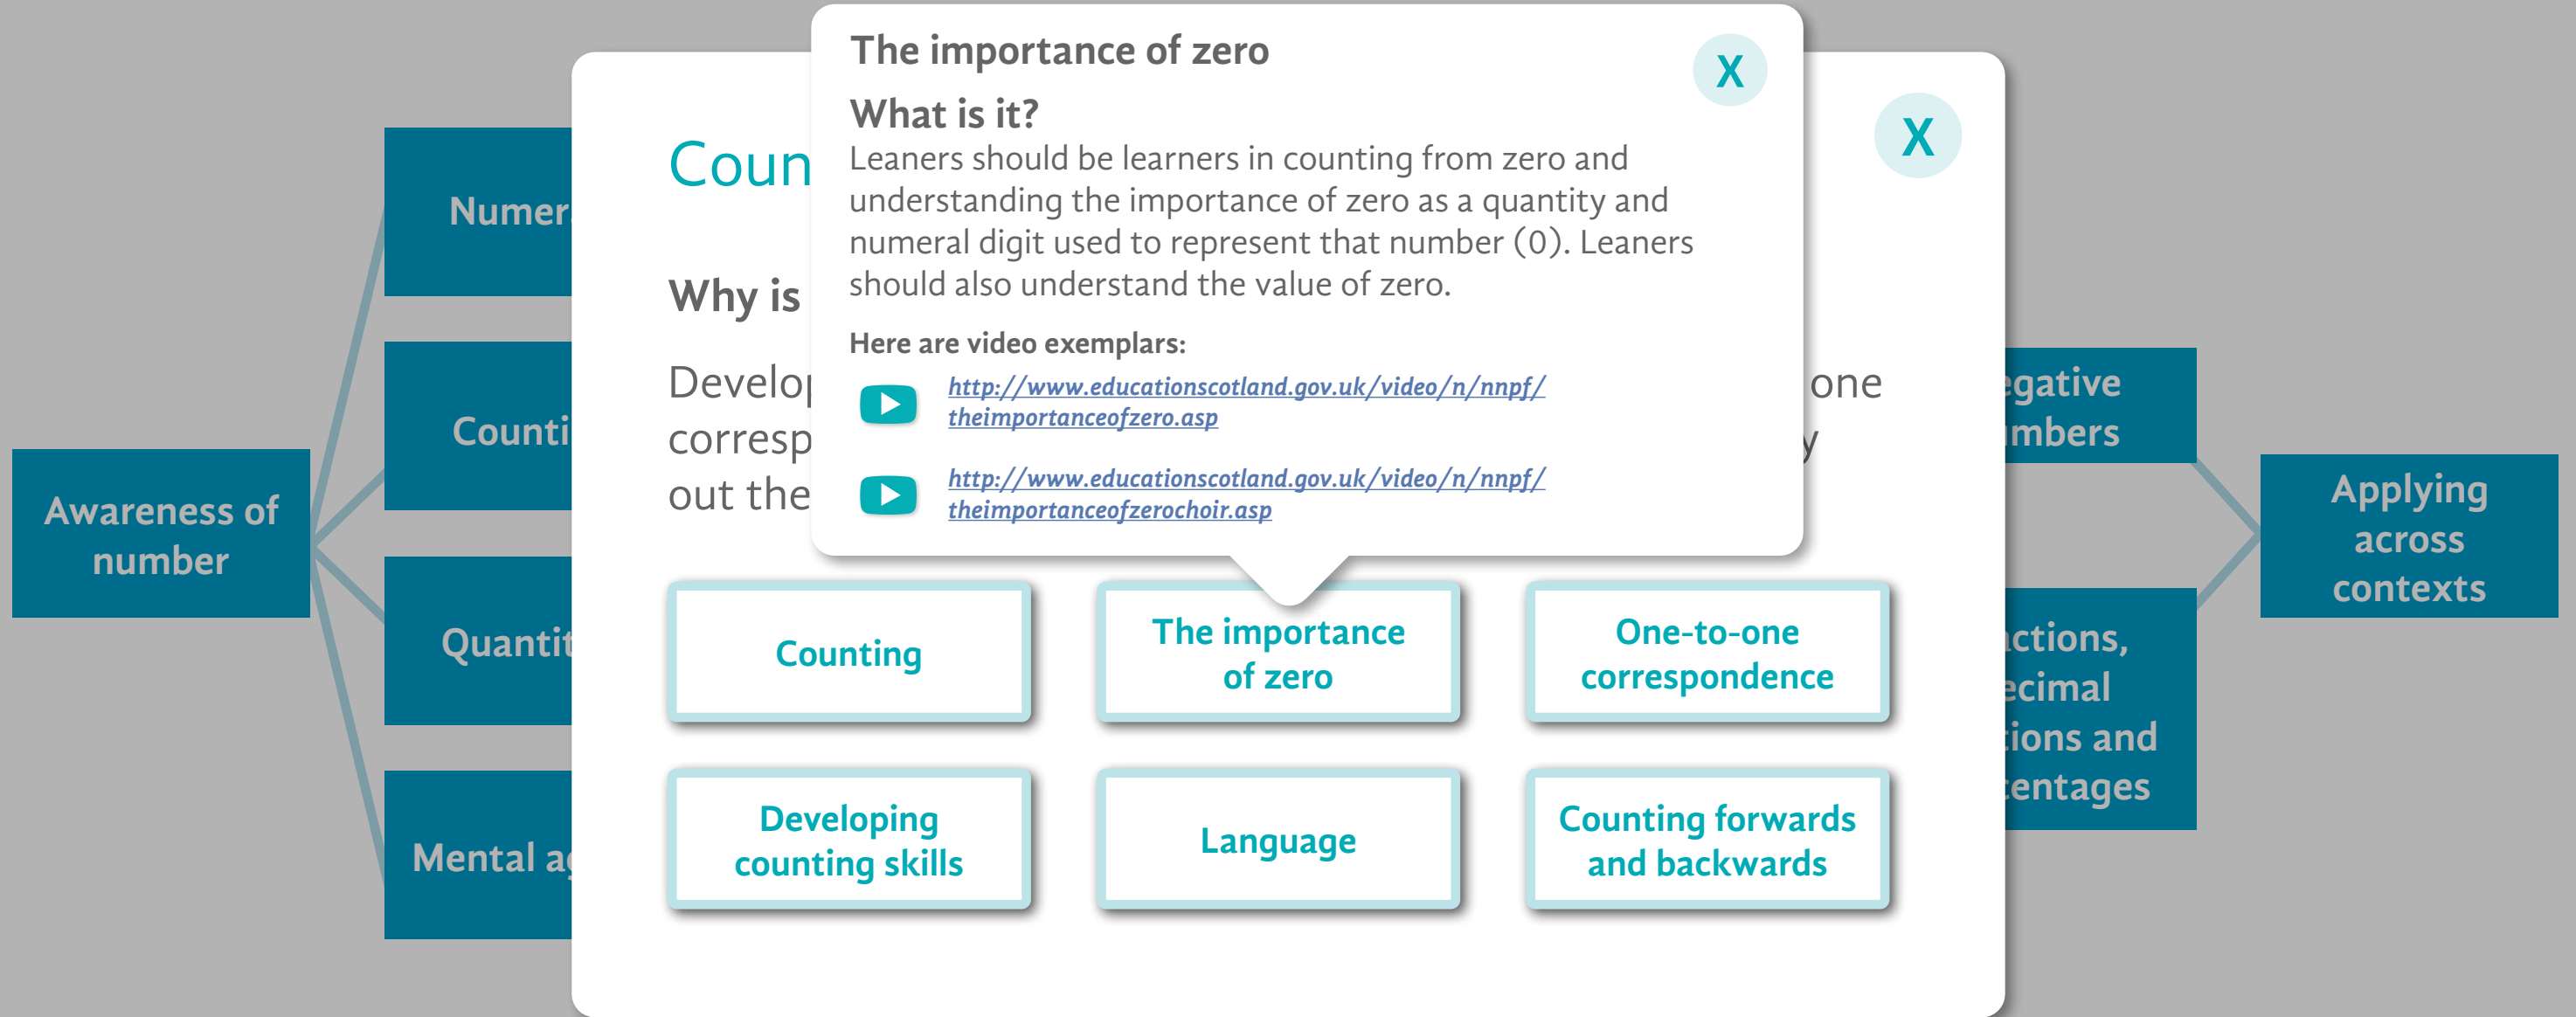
Awareness of number

Numer

Counti

Quantit

Mental a

Coun

Why is

Develop corresp out the

one

y

X

The importance of zero

X

What is it?

Leaners should be learners in counting from zero and understanding the importance of zero as a quantity and numeral digit used to represent that number (0). Leaners should also understand the value of zero.

Here are video exemplars:

http://www.educationscotland.gov.uk/video/n/nnpf/theimportanceofzero.asp

http://www.educationscotland.gov.uk/video/n/nnpf/theimportanceofzerochoir.asp

Counting

The importance of zero

One-to-one correspondence

Developing counting skills

Language

Counting forwards and backwards

egative mbers

ctions, ecimal ions and entages

Applying across contexts